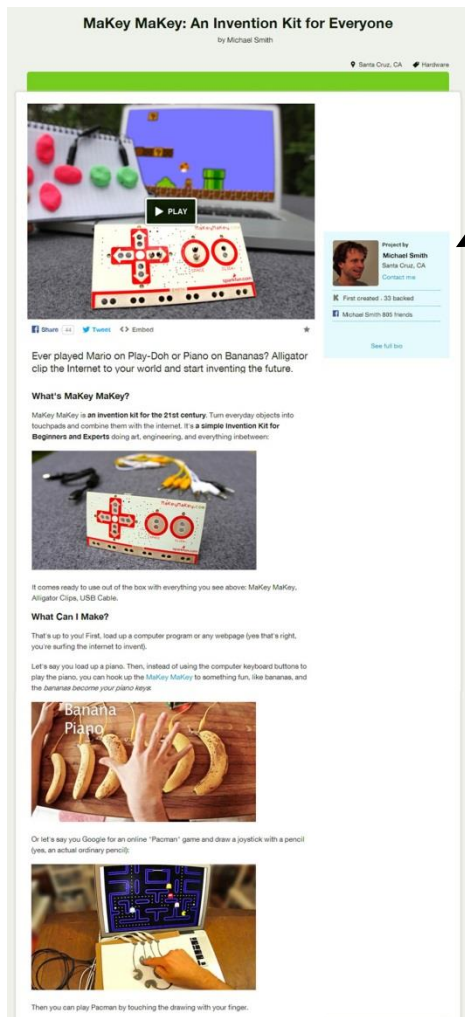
MaKey MaKey: An Invention Kit for Everyone

by Michael Smith

Santa Cruz, CA Hardware

PLAY

MaKey MaKey

Share 44 Tweet <> Embed

Project by
Michael Smith
Santa Cruz, CA
Contact me

First created · 33 backed

Michael Smith 805 friends

See full bio

Ever played Mario on Play-Doh or Piano on Bananas? Alligator clip the Internet to your world and start inventing the future.

What's MaKey MaKey?

MaKey MaKey is an invention kit for the 21st century. Turn everyday objects into touchpads and combine them with the internet. It's a simple Invention Kit for Beginners and Experts doing art, engineering, and everything inbetween:

It comes ready to use out of the box with everything you see above: MaKey MaKey, Alligator Clips, USB Cable.

What Can I Make?

That's up to you! First, load up a computer program or any webpage (yes that's right, you're surfing the internet to invent).

Let's say you load up a piano. Then, instead of using the computer keyboard buttons to play the piano, you can hook up the MaKey MaKey to something fun, like bananas, and the bananas become your piano keys:

Banana Piano

Or let's say you Google for an online "Pacman" game and draw a joystick with a pencil (yes, an actual ordinary pencil):

Then you can play Pacman by touching the drawing with your finger.